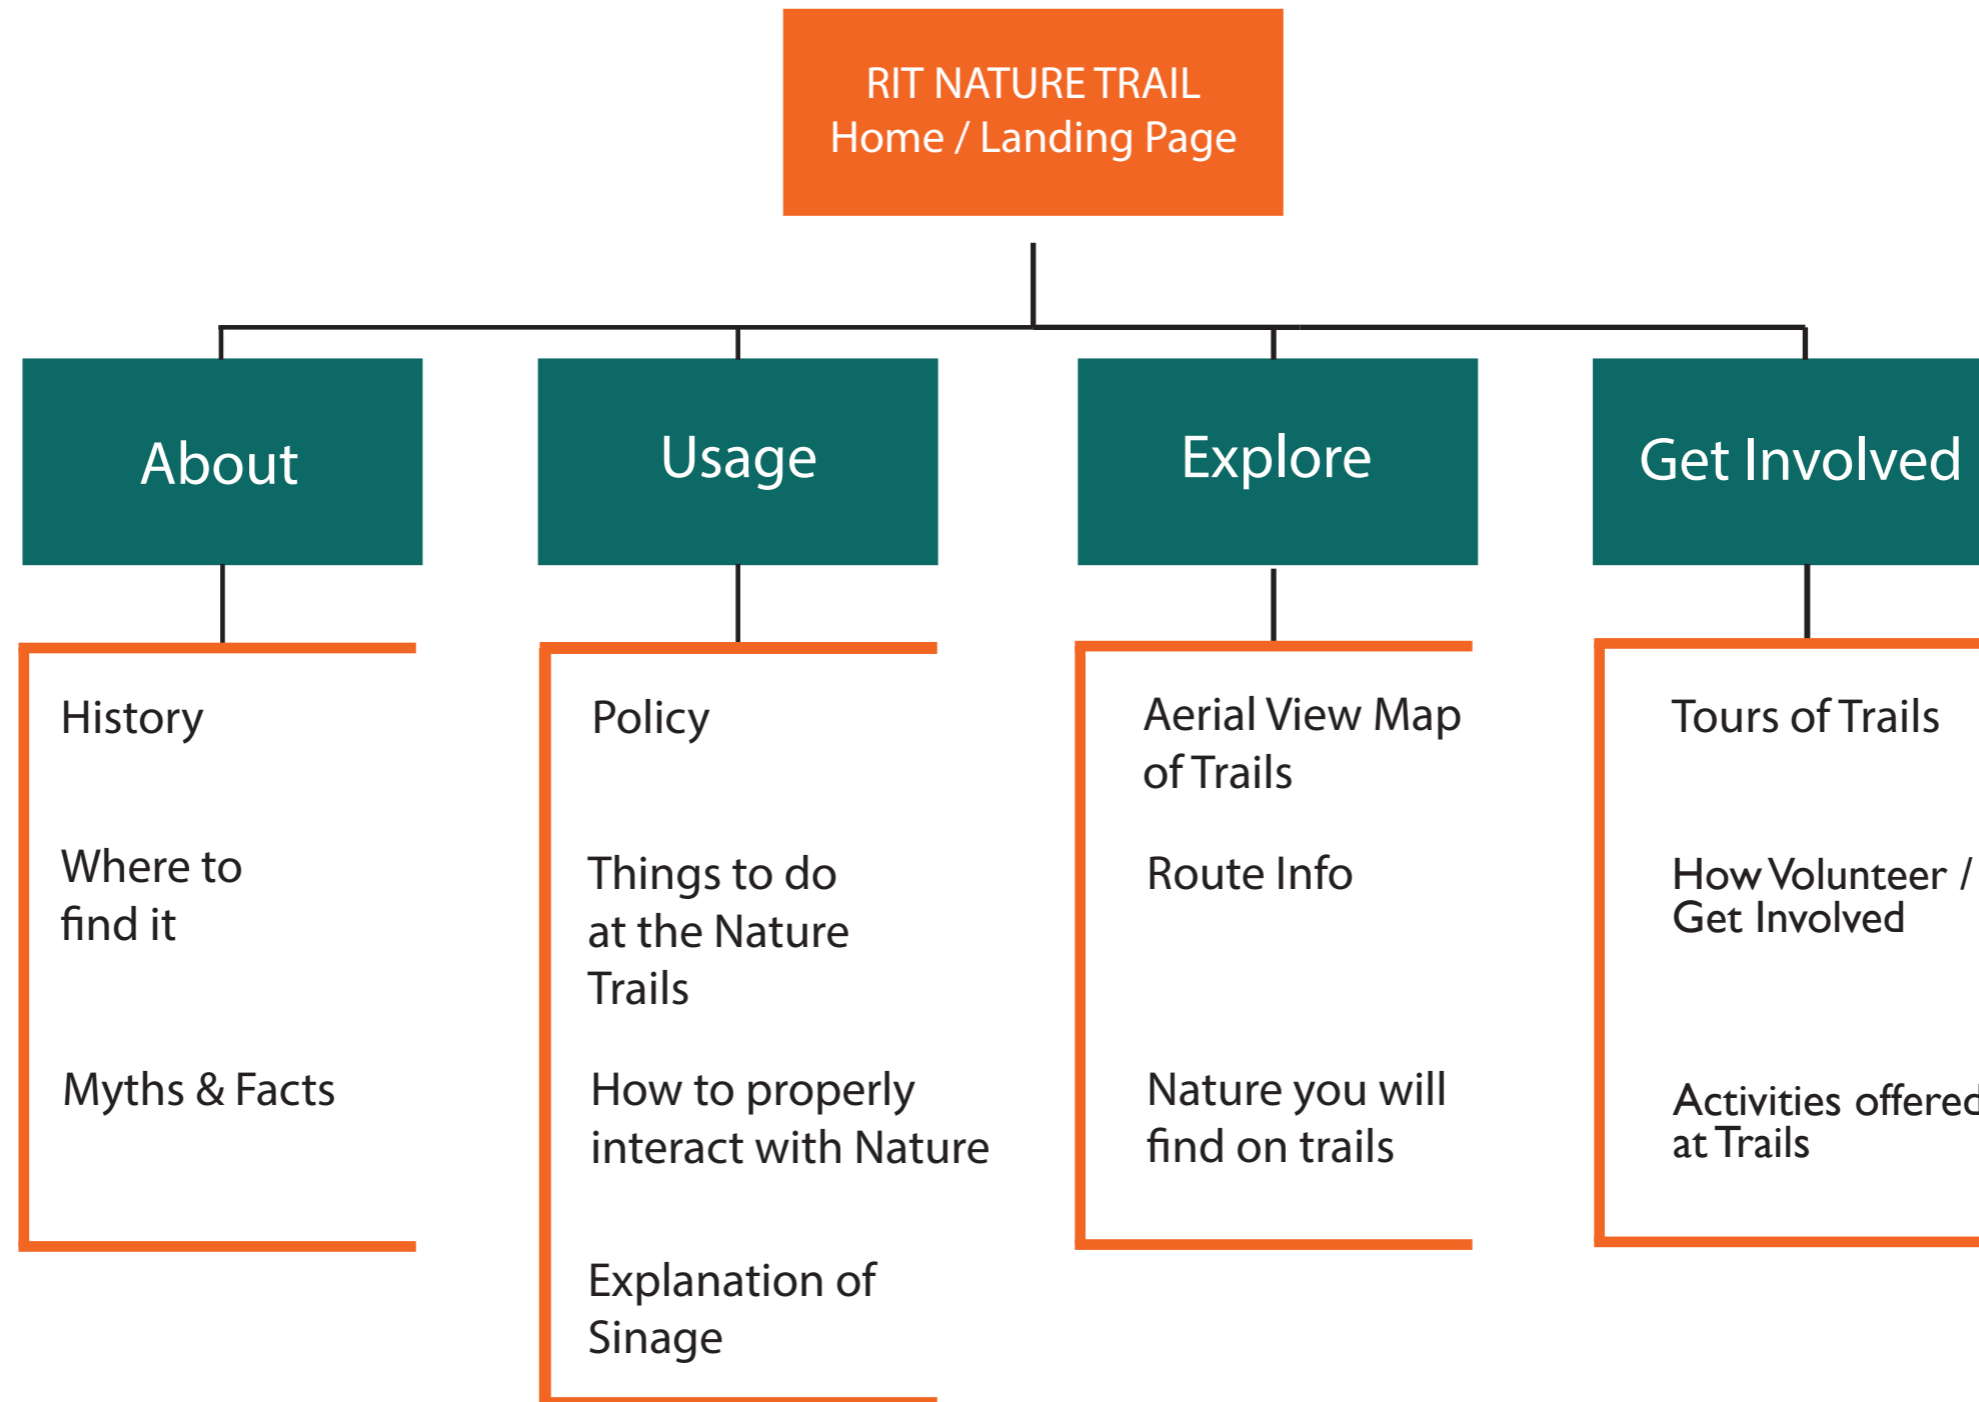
RIT NATURE TRAIL
Home / Landing Page

About

History

Where to find it

Myths & Facts

Usage

Policy

Things to do at the Nature Trails

How to properly interact with Nature

Explanation of Sinage

Explore

Aerial View Map of Trails

Route Info

Nature you will find on trails

Get Involved

Tours of Trails

How Volunteer / Get Involved

Activities offered at Trails